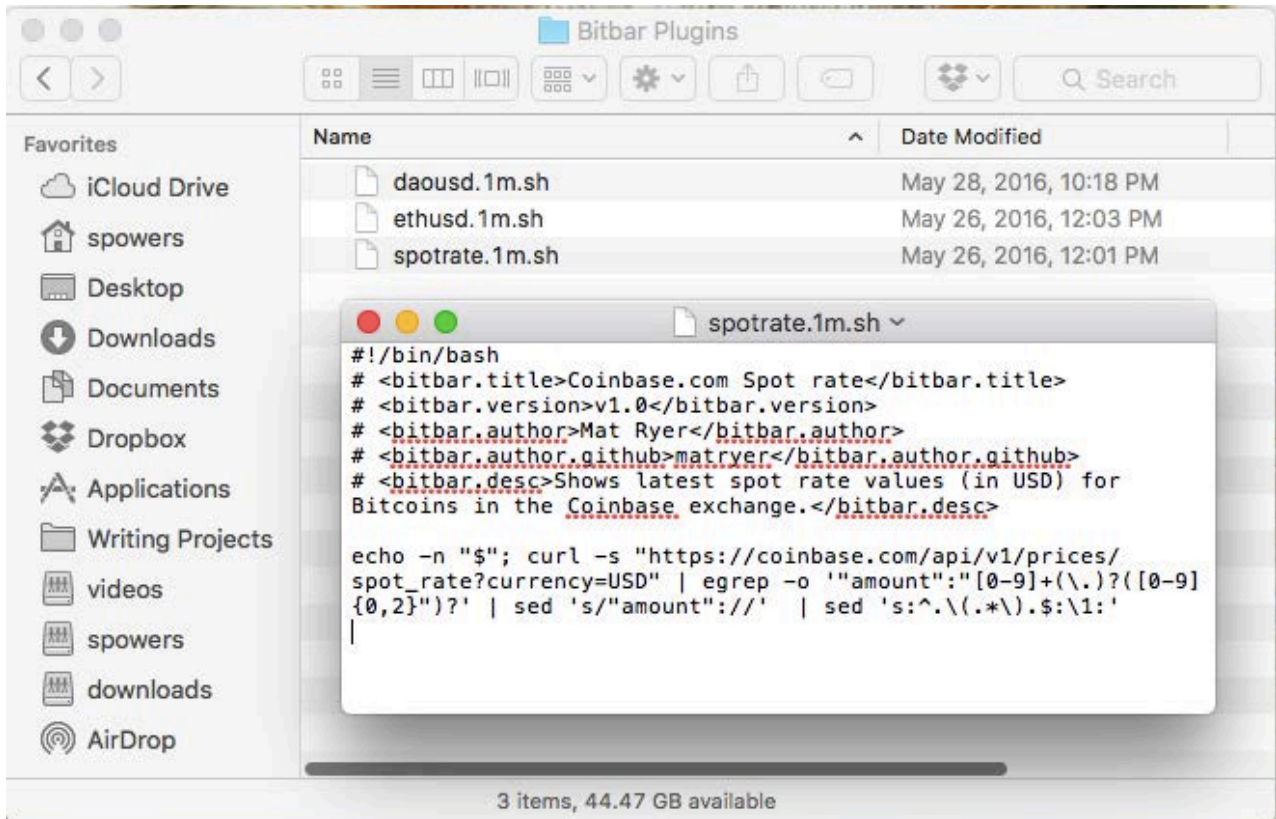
Bitbar Plugins

Search

Favorites
iCloud Drive
spowers
Desktop
Downloads
Documents
Dropbox
Applications
Writing Projects
videos
spowers
downloads
AirDrop

| Name | Date Modified |
|---|---|
| daousd.1m.sh | May 28, 2016, 10:18 PM |
| ethusd.1m.sh | May 26, 2016, 12:03 PM |
| spotrate.1m.sh | May 26, 2016, 12:01 PM |

spotrate.1m.sh

#!/bin/bash
# <bitbar.title>Coinbase.com Spot rate</bitbar.title>
# <bitbar.version>v1.0</bitbar.version>
# <bitbar.author>Mat Ryer</bitbar.author>
# <bitbar.author.github>matryer</bitbar.author.github>
# <bitbar.desc>Shows latest spot rate values (in USD) for Bitcoins in the Coinbase exchange.</bitbar.desc>

echo -n "\$"; curl -s "https://coinbase.com/api/v1/prices/spot_rate?currency=USD" | egrep -o '"amount":"[0-9]+(\.)?([0-9]{0,2}")?' | sed 's/"amount"://' | sed 's:^.\(.*\).\$:\1:'

3 items, 44.47 GB available